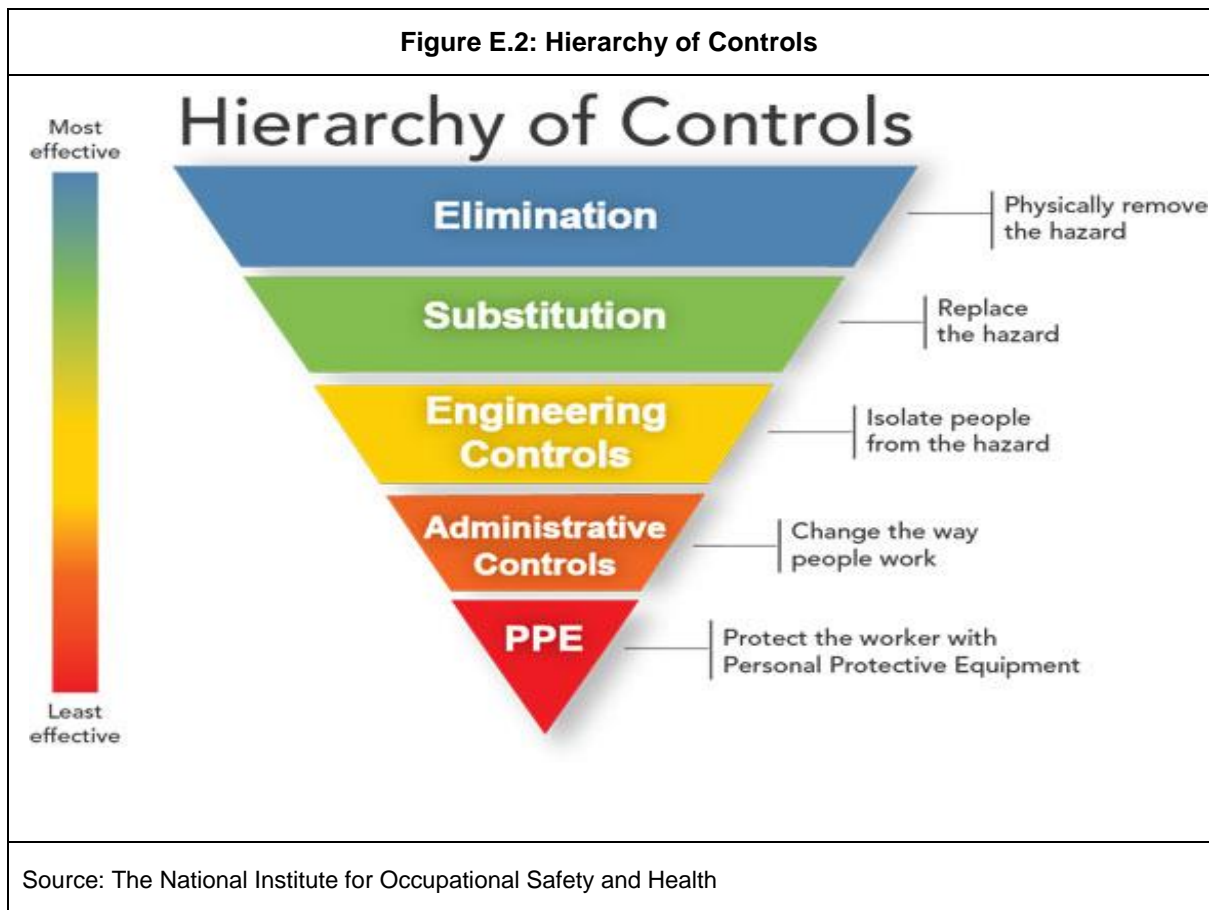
Figure E.2: Hierarchy of Controls

Hierarchy of Controls

Most effective

Least effective

Elimination

Physically remove the hazard

Substitution

Replace the hazard

Engineering Controls

Isolate people from the hazard

Administrative Controls

Change the way people work

PPE

Protect the worker with Personal Protective Equipment

Source: The National Institute for Occupational Safety and Health